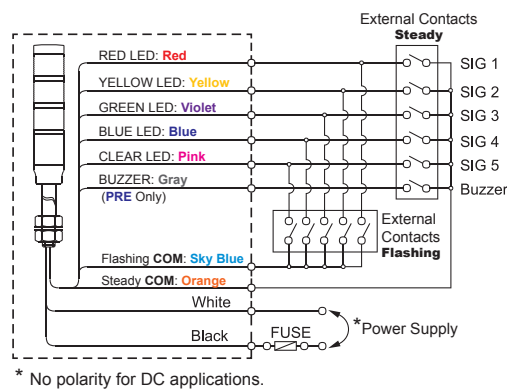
External Contacts
Steady

RED LED: Red
YELLOW LED: Yellow
GREEN LED: Violet
BLUE LED: Blue
CLEAR LED: Pink
BUZZER: Gray
(PRE Only)

SIG 1
SIG 2
SIG 3
SIG 4
SIG 5
Buzzer

External
Contacts
Flashing

Flashing COM: Sky Blue
Steady COM: Orange
White
Black
FUSE
*Power Supply

* No polarity for DC applications.